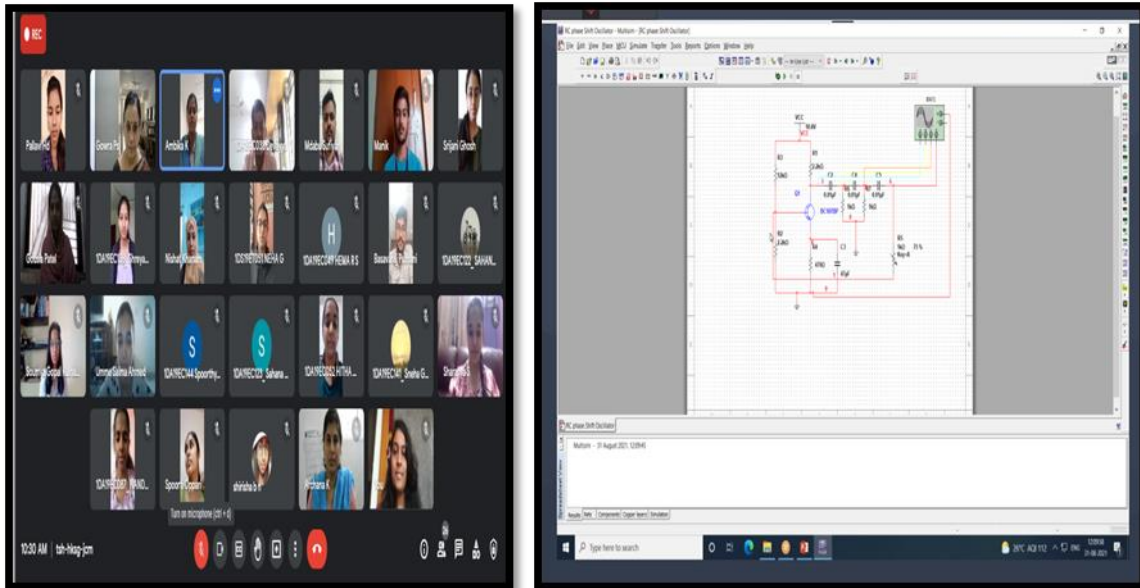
REC

Pallavi H
Gowra P
Ambika K
Mdabdulla
Manik
Srijani Ghosh
Gouda Patel
1DA19EC051 Dhnya...
Nishat Khanam
1DS19EC051 NEHA G
1DA19EC049 HEMA R S
Basavaraj Patil
1DA19EC122_SAHAN...
Soumya Gopal
Ummesalma Ahmed
1DA19EC144 Spoorthy...
1DA19EC123_Sahana...
1DA19EC052 HITHA...
1DA19EC141_Sneha G...
Sharanya
1DA19EC087_NAND...
Spoorthi
shirisha b
Archana K
Anu

Turn on microphone (ctrl + d)

10:30 AM | tah-hkag-jcm

RC phase Shift Oscillator - Multisim - [RC phase Shift Oscillator]
File Edit View Place MCU Simulate Transfer Tools Reports Options Window Help

VCC
10.0V
VCC
R1
R2
Q1
BC107BP
R3
R4
C1
C2
C3
C4
C5
R5
XSC1

RC phase Shift Oscillator
Multisim - 31 August 2021, 12:09:45
Results Nets Components Copper layers Simulation

Type here to search
26°C AQI 112 ENG 12:09:50 31-08-2021